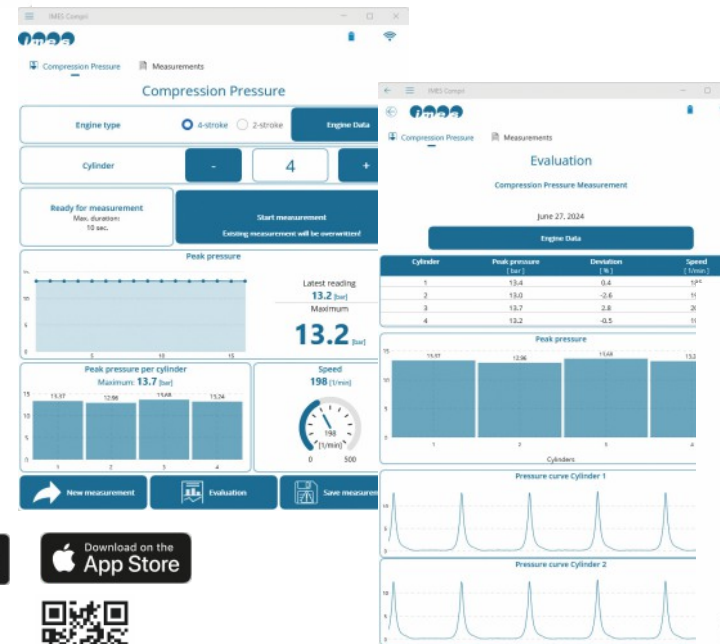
IMES Compri

Compression Pressure   Measurements

Compression Pressure

Engine type   4-stroke   2-stroke   Engine Data

Cylinder   -   4   +

Ready for measurement
Max. duration:
10 sec.

Start measurement
Existing measurement will be overwritten!

Peak pressure

10
5
0
5   10   15

Latest reading
13.2 [bar]
Maximum
13.2 [bar]

Peak pressure per cylinder
Maximum: 13.7 [bar]

13.37   12.96   13.68   13.24

1   2   3   4

Speed
198 [1/min]

198
[1/min]
0   500

New measurement   Evaluation   Save measurem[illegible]

Download on the
App Store

IMES Compri

Compression Pressure   Measurements

Evaluation

Compression Pressure Measurement

June 27, 2024

Engine Data

| Cylinder | Peak pressure [ bar ] | Deviation [ % ] | Speed [1/min] |
|---|---|---|---|
| 1 | 13.4 | 0.4 | 1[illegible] |
| 2 | 13.0 | -2.6 | 1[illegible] |
| 3 | 13.7 | 2.8 | 2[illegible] |
| 4 | 13.2 | -0.5 | 1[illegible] |

Peak pressure

13.37   12.96   13.68   13.2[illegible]

15
10
5
0
1   2   3   4
Cylinders

Pressure curve Cylinder 1

15
10
5

Pressure curve Cylinder 2

15
10
5